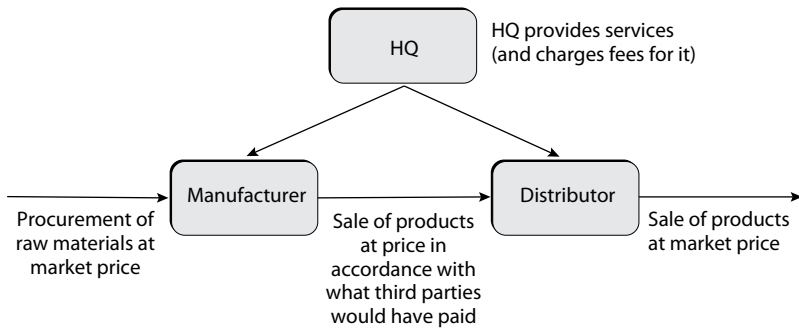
HQ

HQ provides services (and charges fees for it)

Manufacturer

Distributor

Procurement of raw materials at market price

Sale of products at price in accordance with what third parties would have paid

Sale of products at market price